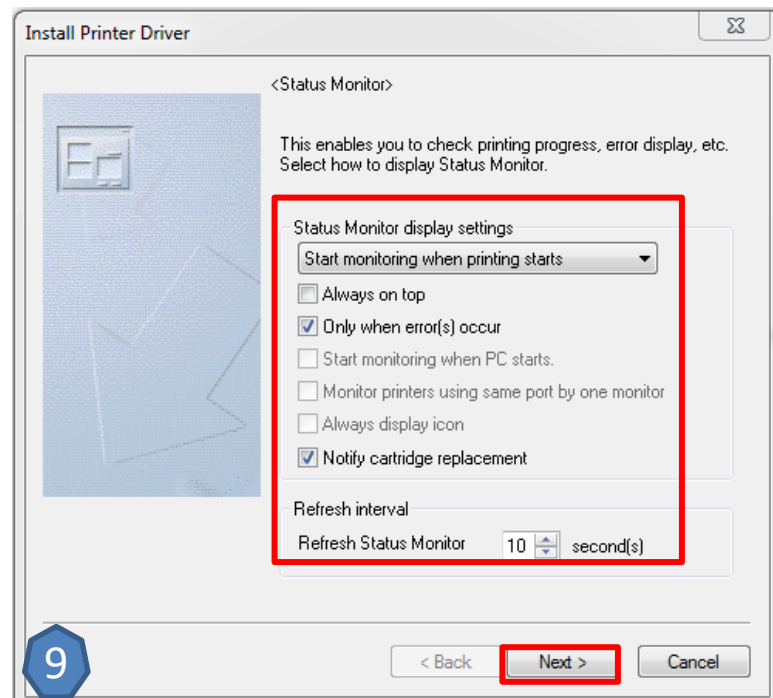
Install Printer Driver

<Status Monitor>

This enables you to check printing progress, error display, etc. Select how to display Status Monitor.

Status Monitor display settings

Start monitoring when printing starts

Always on top

Only when error(s) occur

Start monitoring when PC starts.

Monitor printers using same port by one monitor

Always display icon

Notify cartridge replacement

Refresh interval

Refresh Status Monitor 10 second(s)

9

< Back

Next >

Cancel